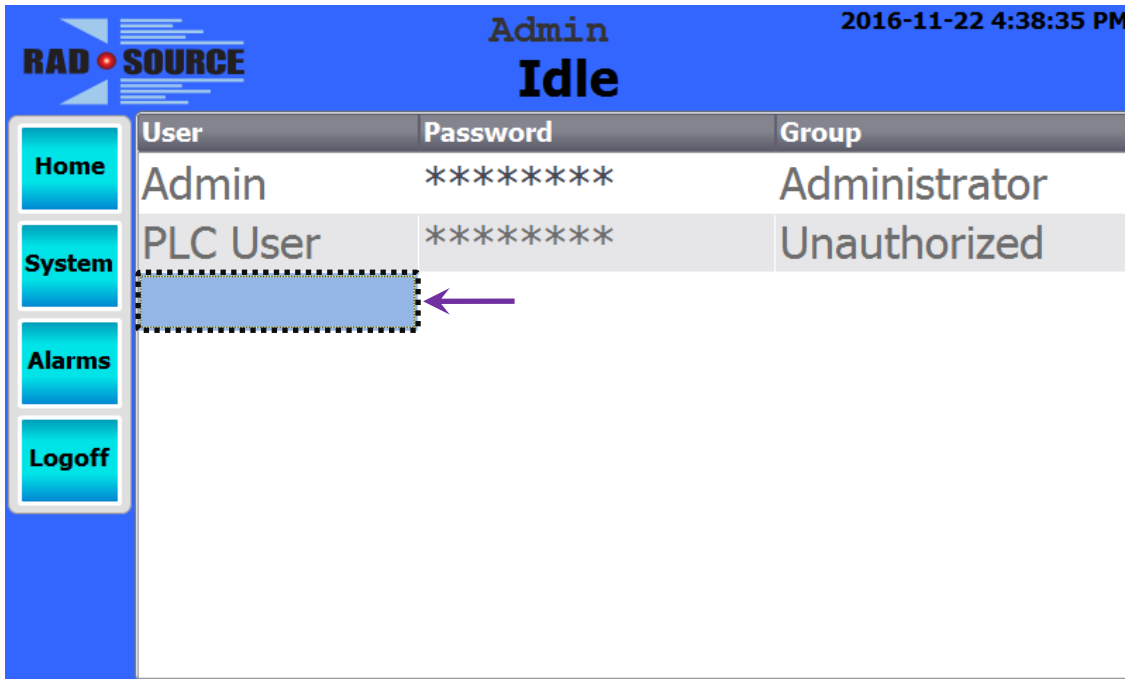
RAD SOURCE

Admin

Idle

2016-11-22 4:38:35 PM

Home

System

Alarms

Logoff

| User | Password | Group |
|---|---|---|
| Admin | ******** | Administrator |
| PLC User | ******** | Unauthorized |
| | | |